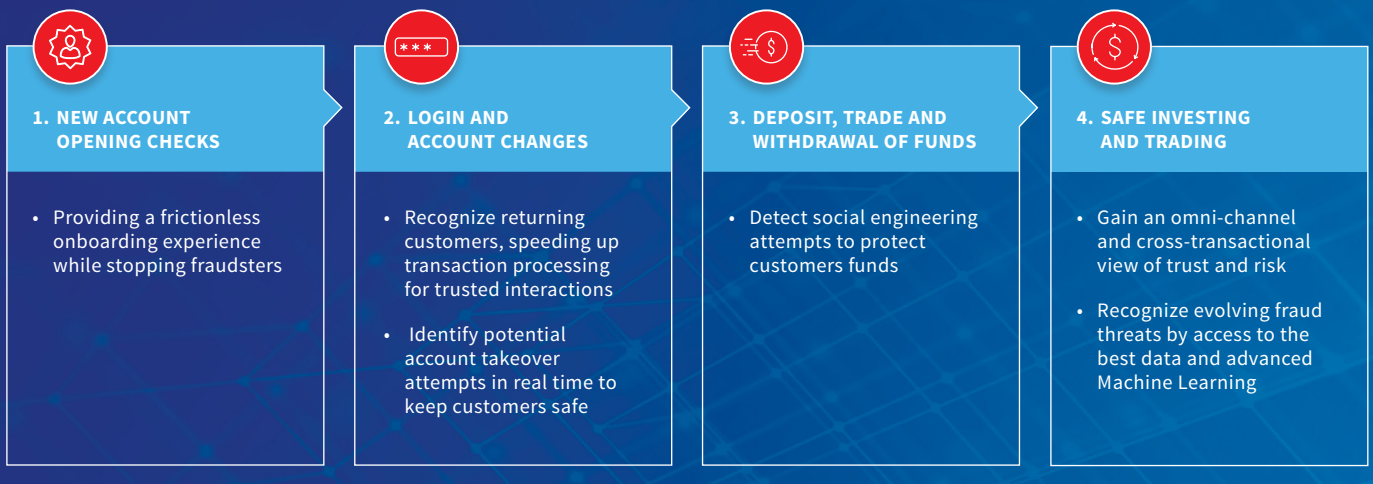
1. NEW ACCOUNT OPENING CHECKS

• Providing a frictionless onboarding experience while stopping fraudsters

***

2. LOGIN AND ACCOUNT CHANGES

• Recognize returning customers, speeding up transaction processing for trusted interactions

• Identify potential account takeover attempts in real time to keep customers safe

3. DEPOSIT, TRADE AND WITHDRAWAL OF FUNDS

• Detect social engineering attempts to protect customers funds

4. SAFE INVESTING AND TRADING

• Gain an omni-channel and cross-transactional view of trust and risk

• Recognize evolving fraud threats by access to the best data and advanced Machine Learning